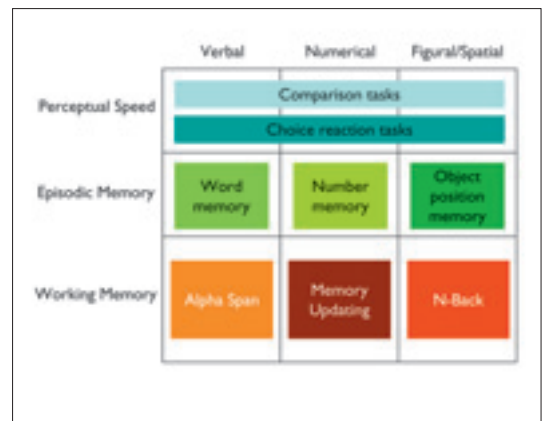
| | Verbal | Numerical | Figural/Spatial |
|---|---|---|---|
| Perceptual Speed | Comparison tasks | | |
| | Choice reaction tasks | | |
| Episodic Memory | Word memory | Number memory | Object position memory |
| Working Memory | Alpha Span | Memory Updating | N-Back |